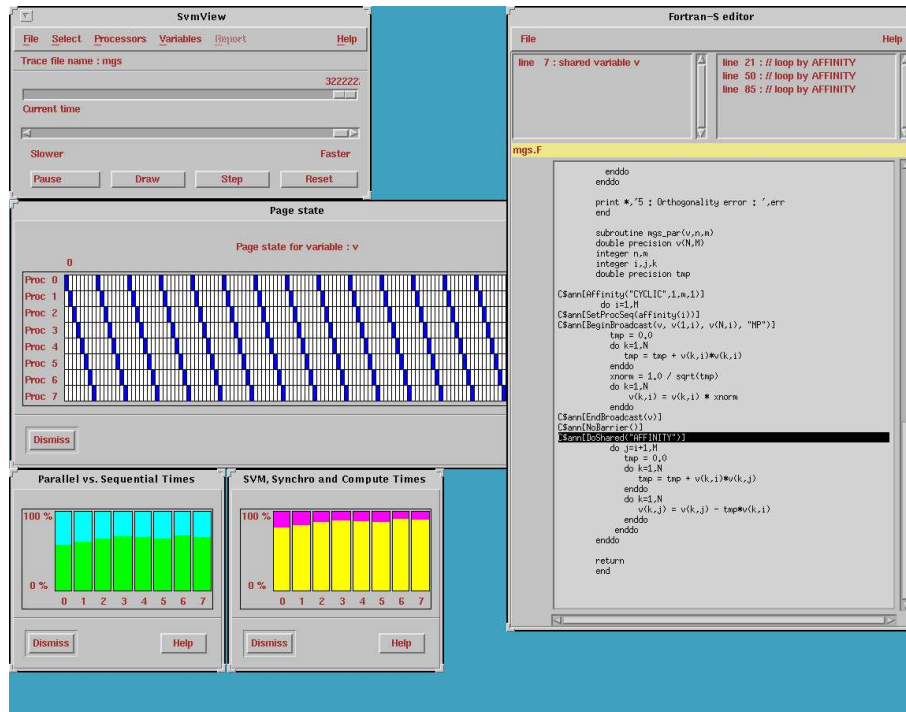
SvmView

File Select Processors Variables Report Help

Trace file name : mgs

322222

Current time

Slower Faster

Pause Draw Step Reset

Page state

Page state for variable : v

0

Proc 0
Proc 1
Proc 2
Proc 3
Proc 4
Proc 5
Proc 6
Proc 7

Dismiss

Parallel vs. Sequential Times

100 %

0 %

0 1 2 3 4 5 6 7

Dismiss Help

SVM, Synchro and Compute Times

100 %

0 %

0 1 2 3 4 5 6 7

Dismiss Help

Fortran-S editor

File Help

line 7 : shared variable v

line 21 : // loop by AFFINITY
line 50 : // loop by AFFINITY
line 85 : // loop by AFFINITY

mgs.F

enddo
enddo

print *,'5 : Orthogonality error : ',err
end

subroutine mgs_par(v,n,m)
double precision v(N,M)
integer n,m
integer i,j,k
double precision tmp

C$ann[Affinity("CYCLIC",1,m,1)]
do i=1,M
C$ann[SetProcSeq(affinity(i))]
C$ann[BeginBroadcast(v, v(1,i), v(N,i), "MP")]
tmp = 0.0
do k=1,N
tmp = tmp + v(k,i)*v(N,i)
enddo
xnorm = 1.0 / sqrt(tmp)
do k=1,N
v(k,i) = v(k,i) * xnorm
enddo
C$ann[EndBroadcast(v)]
C$ann[NoBarrier()]
C$ann[DoShared("AFFINITY")]
do j=i+1,M
tmp = 0.0
do k=1,N
tmp = tmp + v(k,i)*v(k,j)
enddo
do k=1,N
v(k,j) = v(k,j) - tmp*v(k,i)
enddo
enddo
enddo

return
end